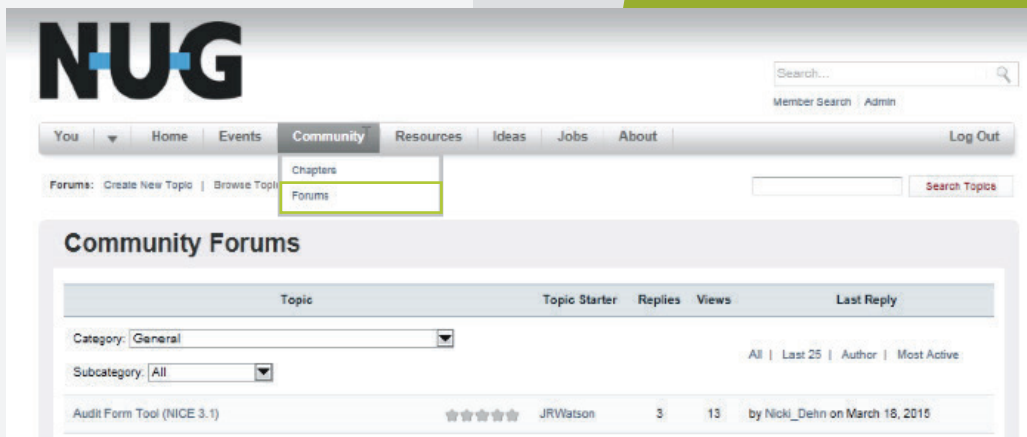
N-U-G

Search...

Member Search | Admin

You | Home | Events | Community | Resources | Ideas | Jobs | About | Log Out

Chapters
Forums

Forums: Create New Topic | Browse Topic

Search Topics

Community Forums

| Topic | Topic Starter | Replies | Views | Last Reply |
|---|---|---|---|---|
| Category: General<br>Subcategory: All | | | | All \| Last 25 \| Author \| Most Active |
| Audit Form Tool (NICE 3.1) | JRWatson | 3 | 13 | by Nicki_Dehn on March 18, 2015 |